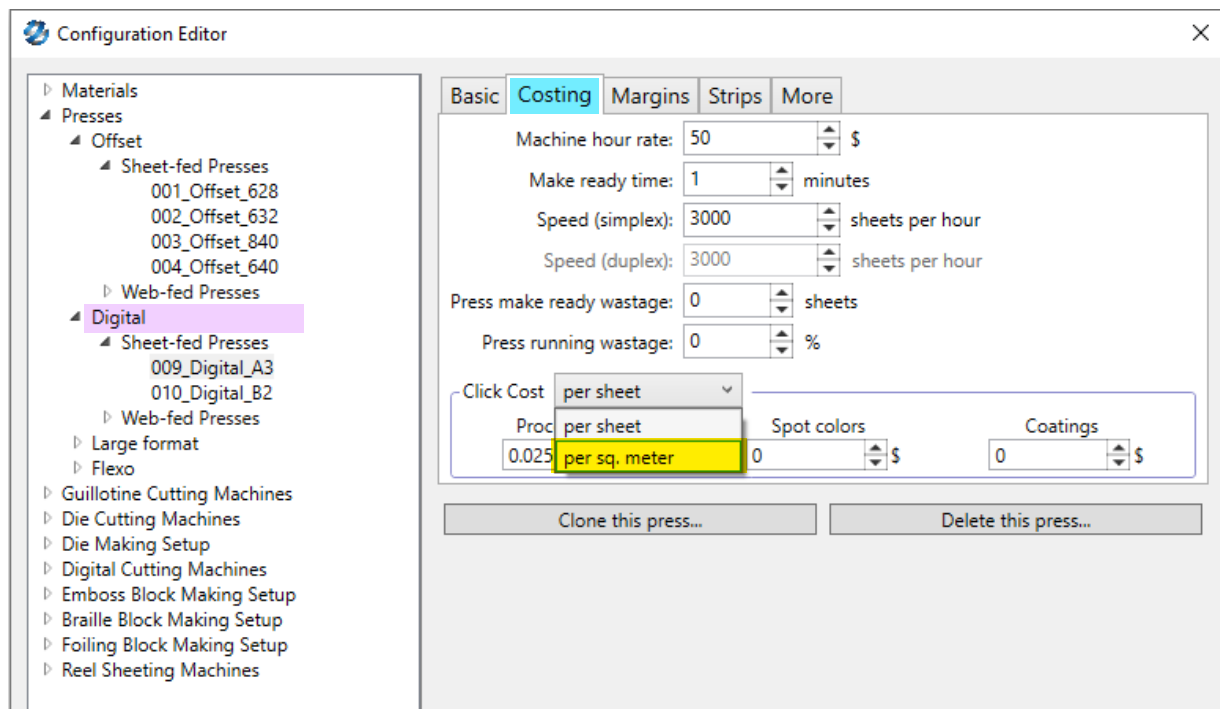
Configuration Editor

Materials
Presses
Offset
Sheet-fed Presses
001_Offset_628
002_Offset_632
003_Offset_840
004_Offset_640
Web-fed Presses
Digital
Sheet-fed Presses
009_Digital_A3
010_Digital_B2
Web-fed Presses
Large format
Flexo
Guillotine Cutting Machines
Die Cutting Machines
Die Making Setup
Digital Cutting Machines
Emboss Block Making Setup
Braille Block Making Setup
Foiling Block Making Setup
Reel Sheeting Machines

Basic | Costing | Margins | Strips | More

Machine hour rate: 50 $
Make ready time: 1 minutes
Speed (simplex): 3000 sheets per hour
Speed (duplex): 3000 sheets per hour
Press make ready wastage: 0 sheets
Press running wastage: 0 %

Click Cost per sheet
per sheet
per sq. meter
Proc
0.025
Spot colors
0 $
Coatings
0 $

Clone this press...
Delete this press...